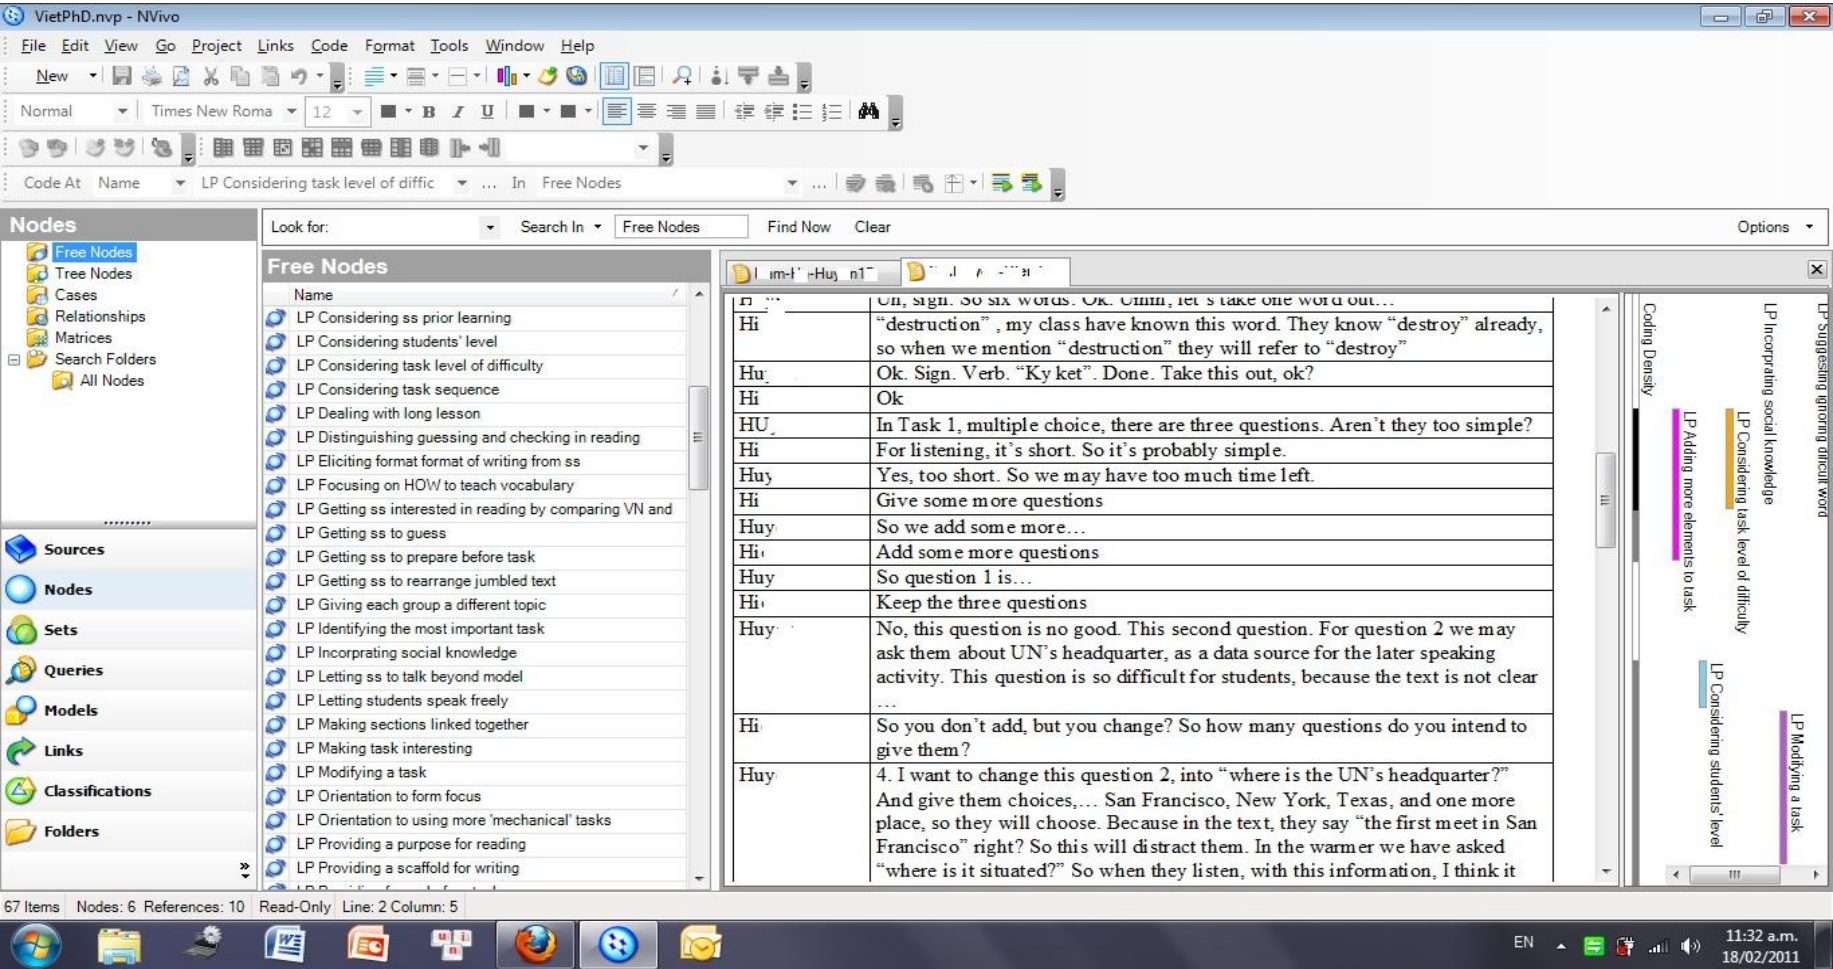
VietPhD.nvp - NVivo

File Edit View Go Project Links Code Format Tools Window Help

New

Normal Times New Roma 12

Code At Name LP Considering task level of diffic ... In Free Nodes ...

Nodes

Free Nodes
Tree Nodes
Cases
Relationships
Matrices
Search Folders
All Nodes

Sources
Nodes
Sets
Queries
Models
Links
Classifications
Folders

Look for: Search In Free Nodes Find Now Clear Options

Free Nodes

Name
LP Considering ss prior learning
LP Considering students' level
LP Considering task level of difficulty
LP Considering task sequence
LP Dealing with long lesson
LP Distinguishing guessing and checking in reading
LP Eliciting format format of writing from ss
LP Focusing on HOW to teach vocabulary
LP Getting ss interested in reading by comparing VN and
LP Getting ss to guess
LP Getting ss to prepare before task
LP Getting ss to rearrange jumbled text
LP Giving each group a different topic
LP Identifying the most important task
LP Incorprating social knowledge
LP Letting ss to talk beyond model
LP Letting students speak freely
LP Making sections linked together
LP Making task interesting
LP Modifying a task
LP Orientation to form focus
LP Orientation to using more 'mechanical' tasks
LP Providing a purpose for reading
LP Providing a scaffold for writing

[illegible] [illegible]

| | |
|---|---|
| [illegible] | Uh, sigh. So six words. Ok. Umm, let's take one word out… |
| Hi | "destruction", my class have known this word. They know "destroy" already, so when we mention "destruction" they will refer to "destroy" |
| Hu | Ok. Sign. Verb. "Ky ket". Done. Take this out, ok? |
| Hi | Ok |
| HU | In Task 1, multiple choice, there are three questions. Aren't they too simple? |
| Hi | For listening, it's short. So it's probably simple. |
| Huy | Yes, too short. So we may have too much time left. |
| Hi | Give some more questions |
| Huy | So we add some more… |
| Hi | Add some more questions |
| Huy | So question 1 is… |
| Hi | Keep the three questions |
| Huy | No, this question is no good. This second question. For question 2 we may ask them about UN's headquarter, as a data source for the later speaking activity. This question is so difficult for students, because the text is not clear … |
| Hi | So you don't add, but you change? So how many questions do you intend to give them? |
| Huy | 4. I want to change this question 2, into "where is the UN's headquarter?" And give them choices,… San Francisco, New York, Texas, and one more place, so they will choose. Because in the text, they say "the first meet in San Francisco" right? So this will distract them. In the warmer we have asked "where is it situated?" So when they listen, with this information, I think it |

Coding Density
LP Adding more elements to task
LP Considering task level of difficulty
LP Incorprating social knowledge
LP Suggesting ignoring difficult word
LP Considering students' level
LP Modifying a task

67 Items Nodes: 6 References: 10 Read-Only Line: 2 Column: 5

EN 11:32 a.m. 18/02/2011